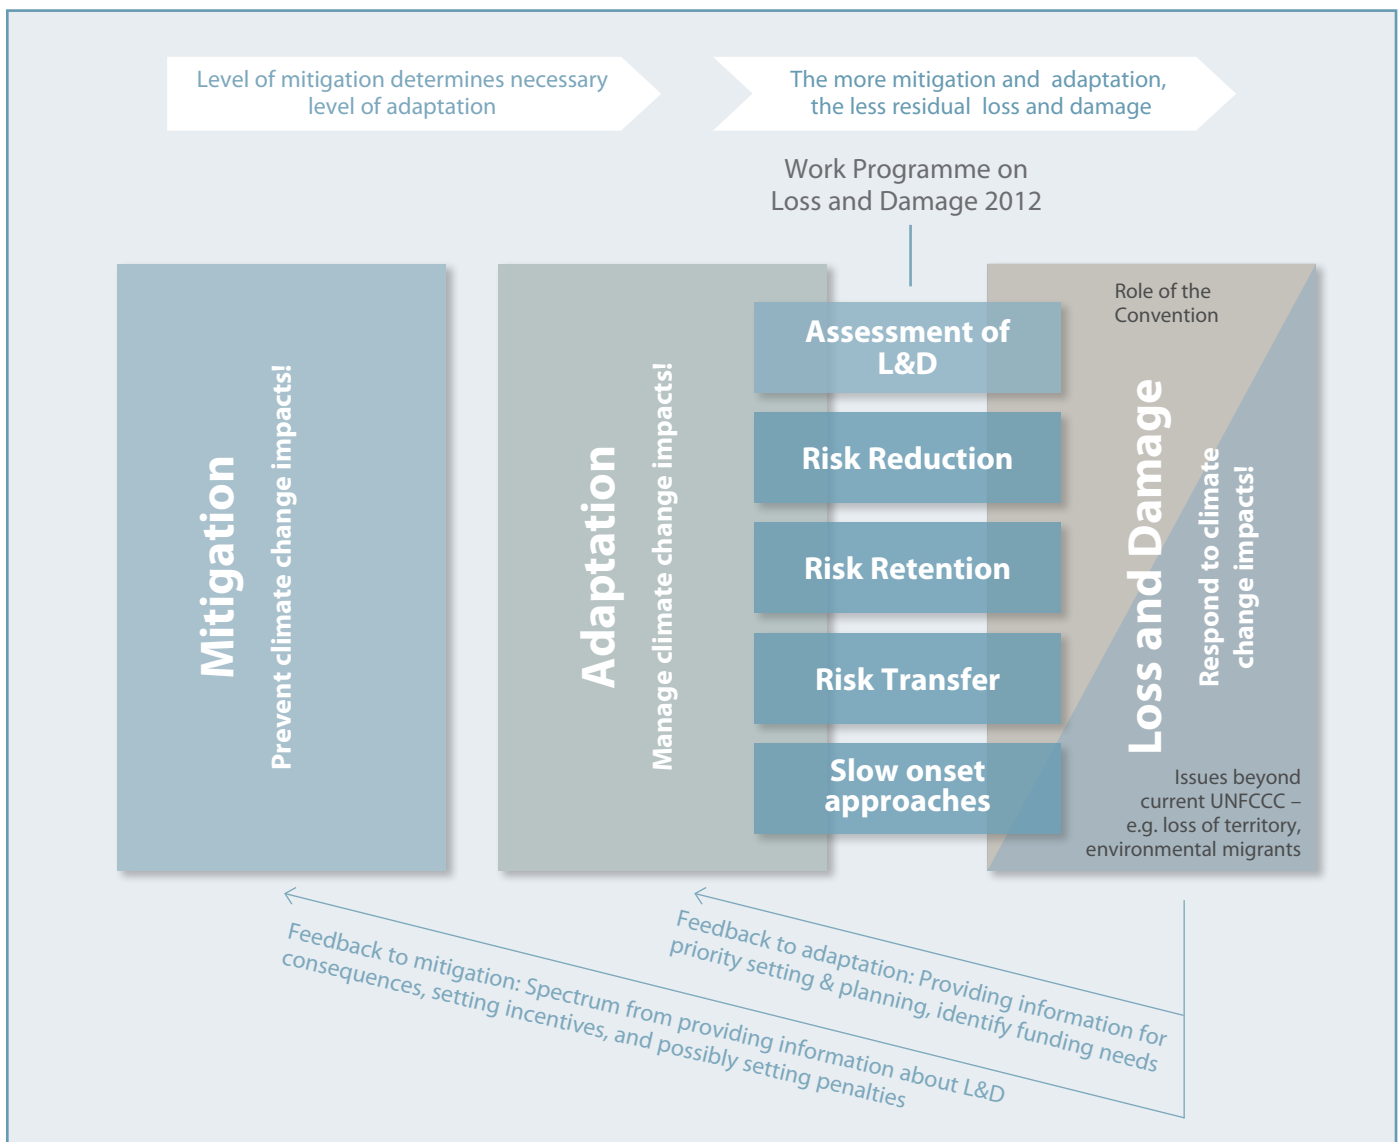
Level of mitigation determines necessary level of adaptation

The more mitigation and adaptation, the less residual loss and damage

Work Programme on Loss and Damage 2012

Mitigation
Prevent climate change impacts!

Adaptation
Manage climate change impacts!

Assessment of L&D

Risk Reduction

Risk Retention

Risk Transfer

Slow onset approaches

Role of the Convention

Loss and Damage
Respond to climate change impacts!

Issues beyond current UNFCCC – e.g. loss of territory, environmental migrants

Feedback to adaptation: Providing information for priority setting & planning, identify funding needs

Feedback to mitigation: Spectrum from providing information about L&D consequences, setting incentives, and possibly setting penalties